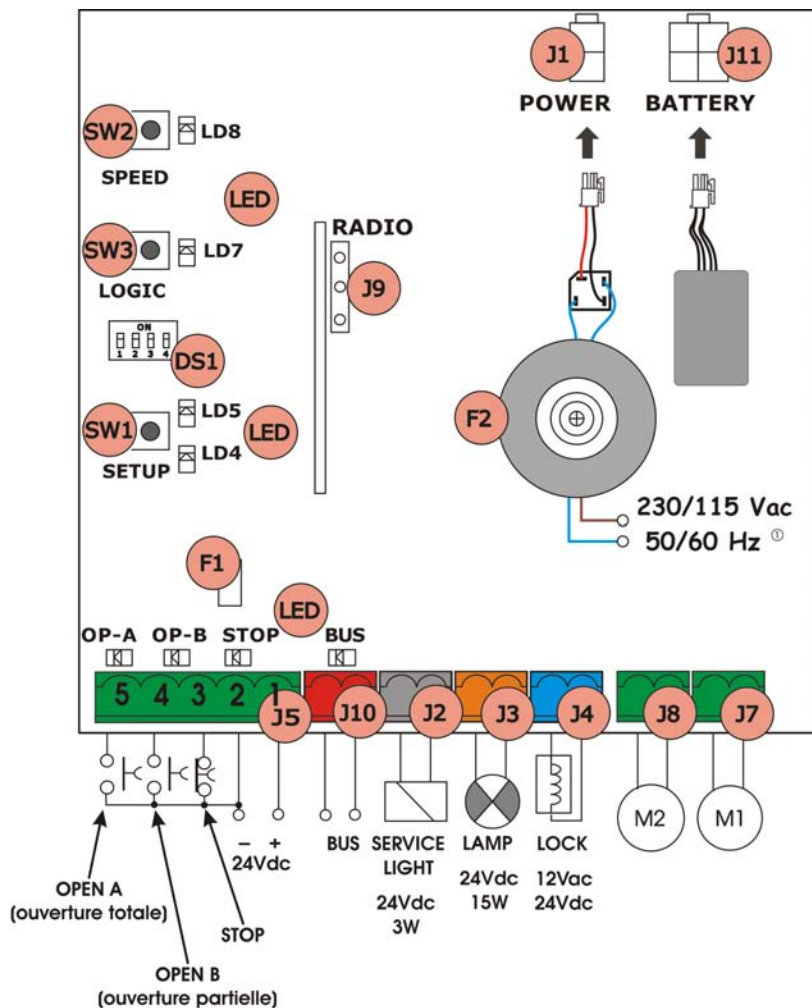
J1
POWER
J11
BATTERY

SW2
LD8
SPEED
LED
SW3
LD7
LOGIC
RADIO
J9
ON
1 2 3 4
DS1
SW1
LD5
LED
LD4
SETUP
F2
230/115 Vac
50/60 Hz ①
F1
LED
OP-A
OP-B
STOP
BUS
5 4 3 2 1
J5
J10
J2
J3
J4
J8
J7
– +
24Vdc
BUS
SERVICE LIGHT
24Vdc 3W
LAMP
24Vdc 15W
LOCK
12Vac 24Vdc
M2
M1
OPEN A
(ouverture totale)
STOP
OPEN B
(ouverture partielle)